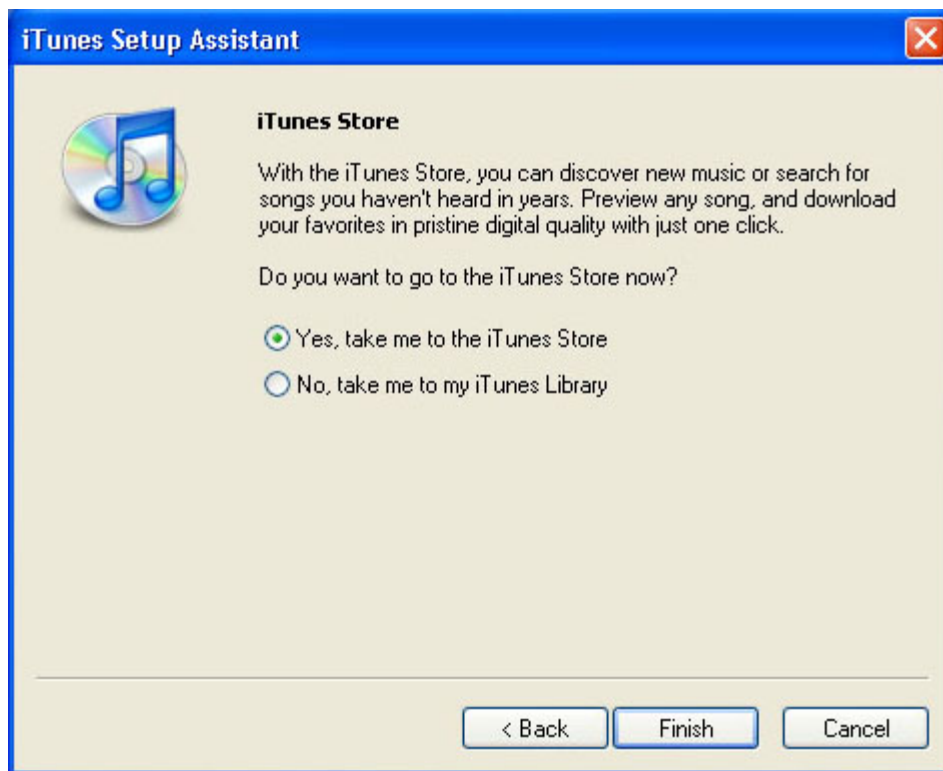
iTunes Setup Assistant

iTunes Store

With the iTunes Store, you can discover new music or search for songs you haven't heard in years. Preview any song, and download your favorites in pristine digital quality with just one click.

Do you want to go to the iTunes Store now?

Yes, take me to the iTunes Store

No, take me to my iTunes Library

< Back

Finish

Cancel